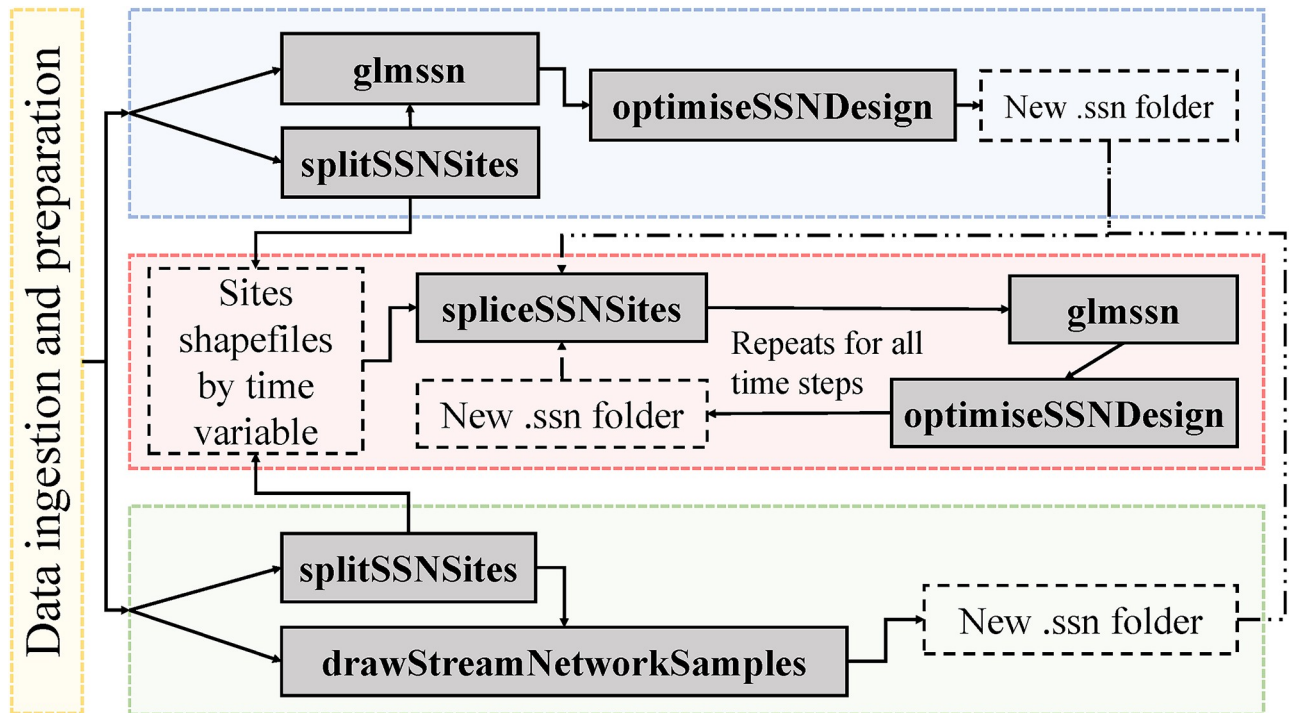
Data ingestion and preparation

glmssn

optimiseSSNDesign

New .ssn folder

splitSSNSites

Sites shapefiles by time variable

spliceSSNSites

glmssn

Repeats for all time steps

New .ssn folder

optimiseSSNDesign

splitSSNSites

drawStreamNetworkSamples

New .ssn folder